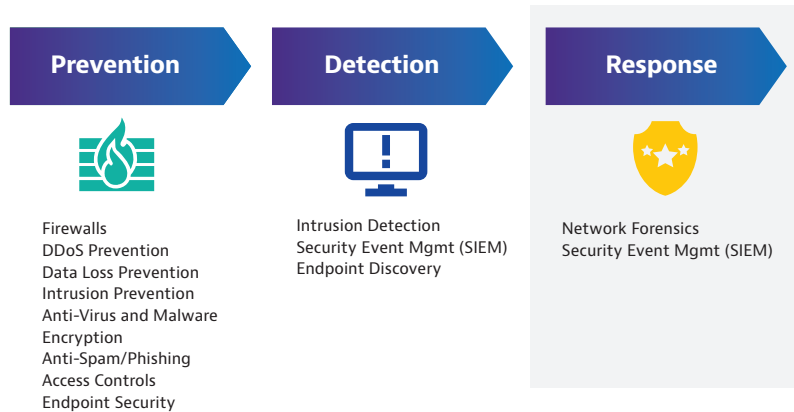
Prevention

Firewalls
DDoS Prevention
Data Loss Prevention
Intrusion Prevention
Anti-Virus and Malware
Encryption
Anti-Spam/Phishing
Access Controls
Endpoint Security

Detection

Intrusion Detection
Security Event Mgmt (SIEM)
Endpoint Discovery

Response

Network Forensics
Security Event Mgmt (SIEM)